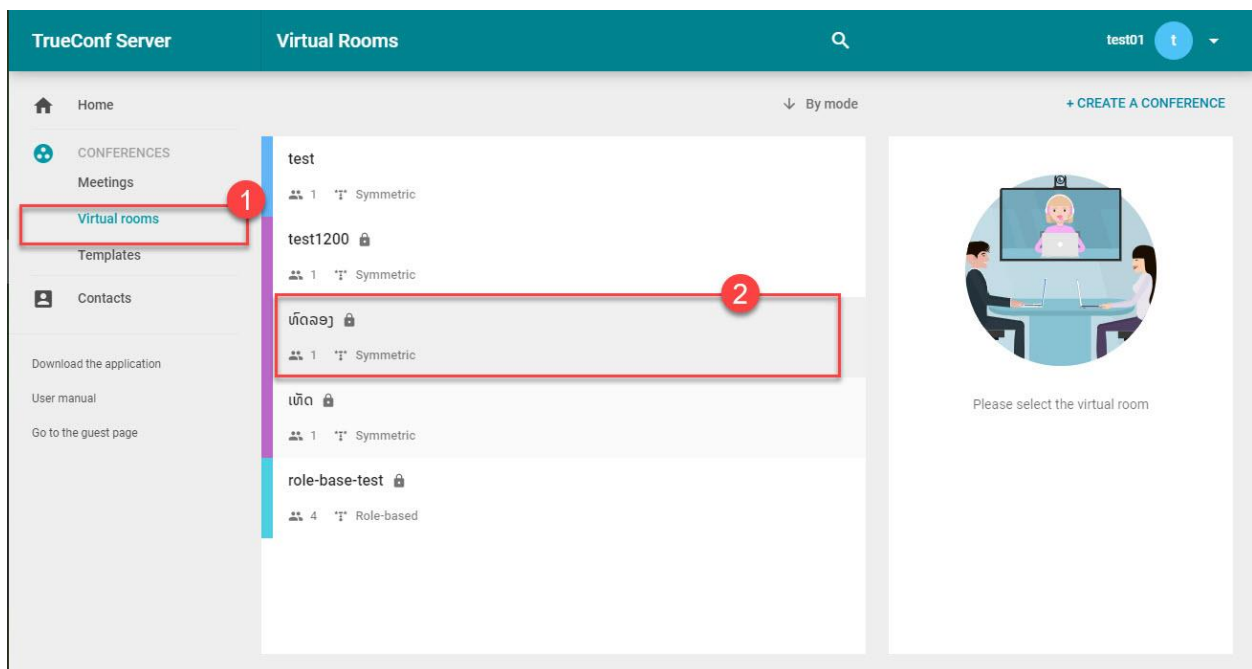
TrueConf Server

Virtual Rooms

test01 t

Home

CONFERENCES

Meetings

Virtual rooms

Templates

Contacts

Download the application

User manual

Go to the guest page

By mode

+ CREATE A CONFERENCE

test

1 Symmetric

test1200

1 Symmetric

ທົດລອງ

1 Symmetric

ເທັດ

1 Symmetric

role-base-test

4 Role-based

Please select the virtual room

1

2